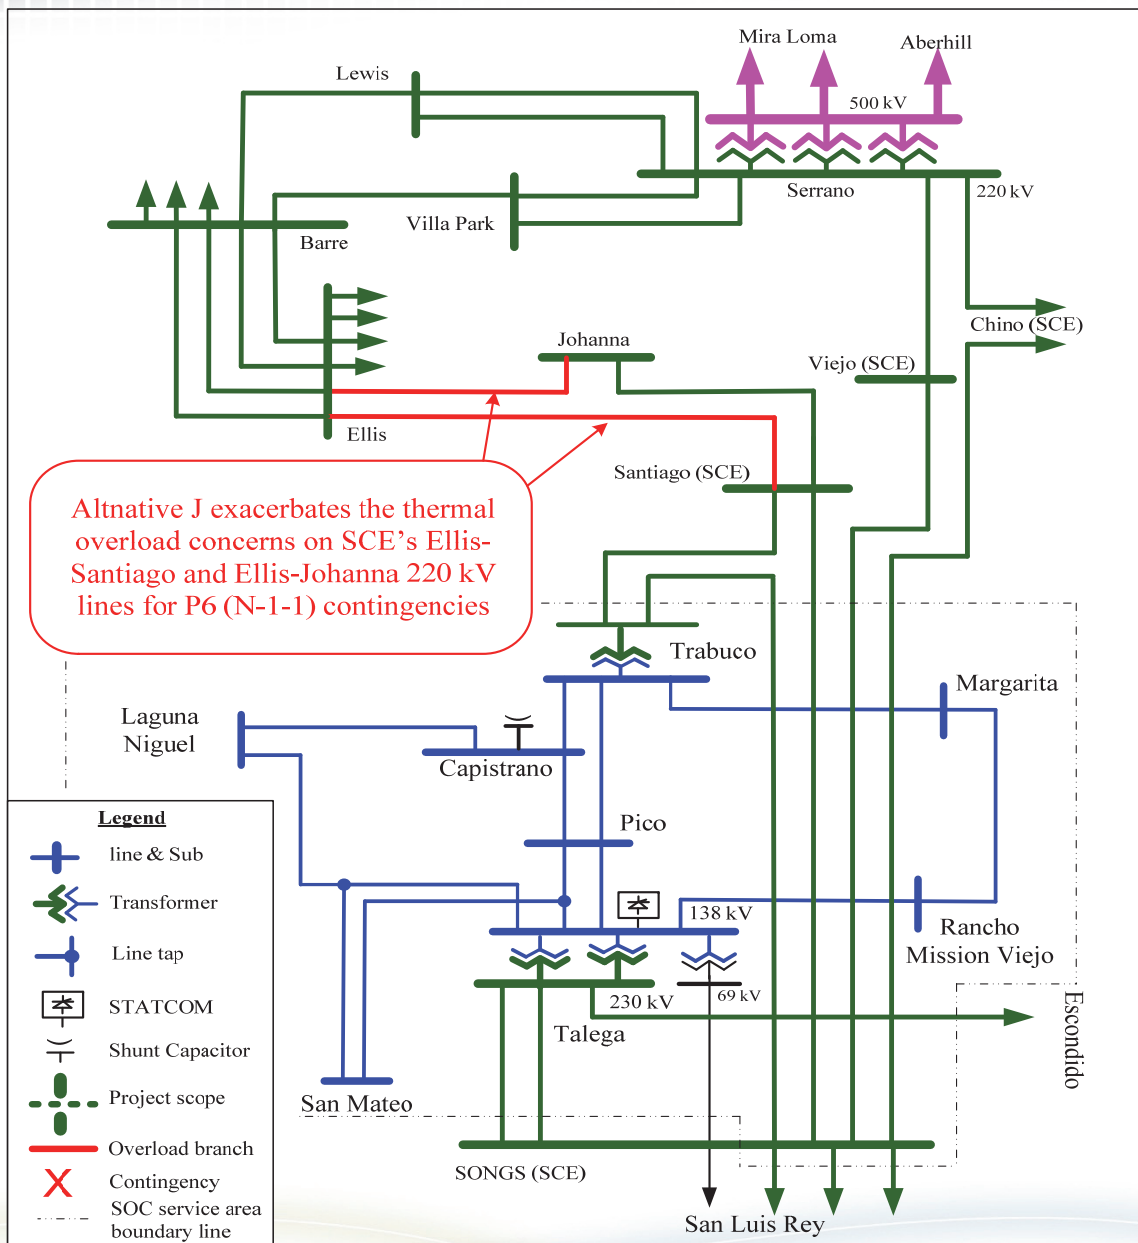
Mira Loma
Aberhill
500 kV
Lewis
Serrano
220 kV
Villa Park
Barre
Chino (SCE)
Johanna
Viejo (SCE)
Ellis
Santiago (SCE)

Altnative J exacerbates the thermal overload concerns on SCE's Ellis-Santiago and Ellis-Johanna 220 kV lines for P6 (N-1-1) contingencies

Trabuco
Margarita
Laguna Niguel
Capistrano
Pico
138 kV
Rancho Mission Viejo
230 kV
69 kV
Talega
Escondido
San Mateo
SONGS (SCE)
San Luis Rey

Legend
line & Sub
Transformer
Line tap
STATCOM
Shunt Capacitor
Project scope
Overload branch
Contingency
SOC service area boundary line